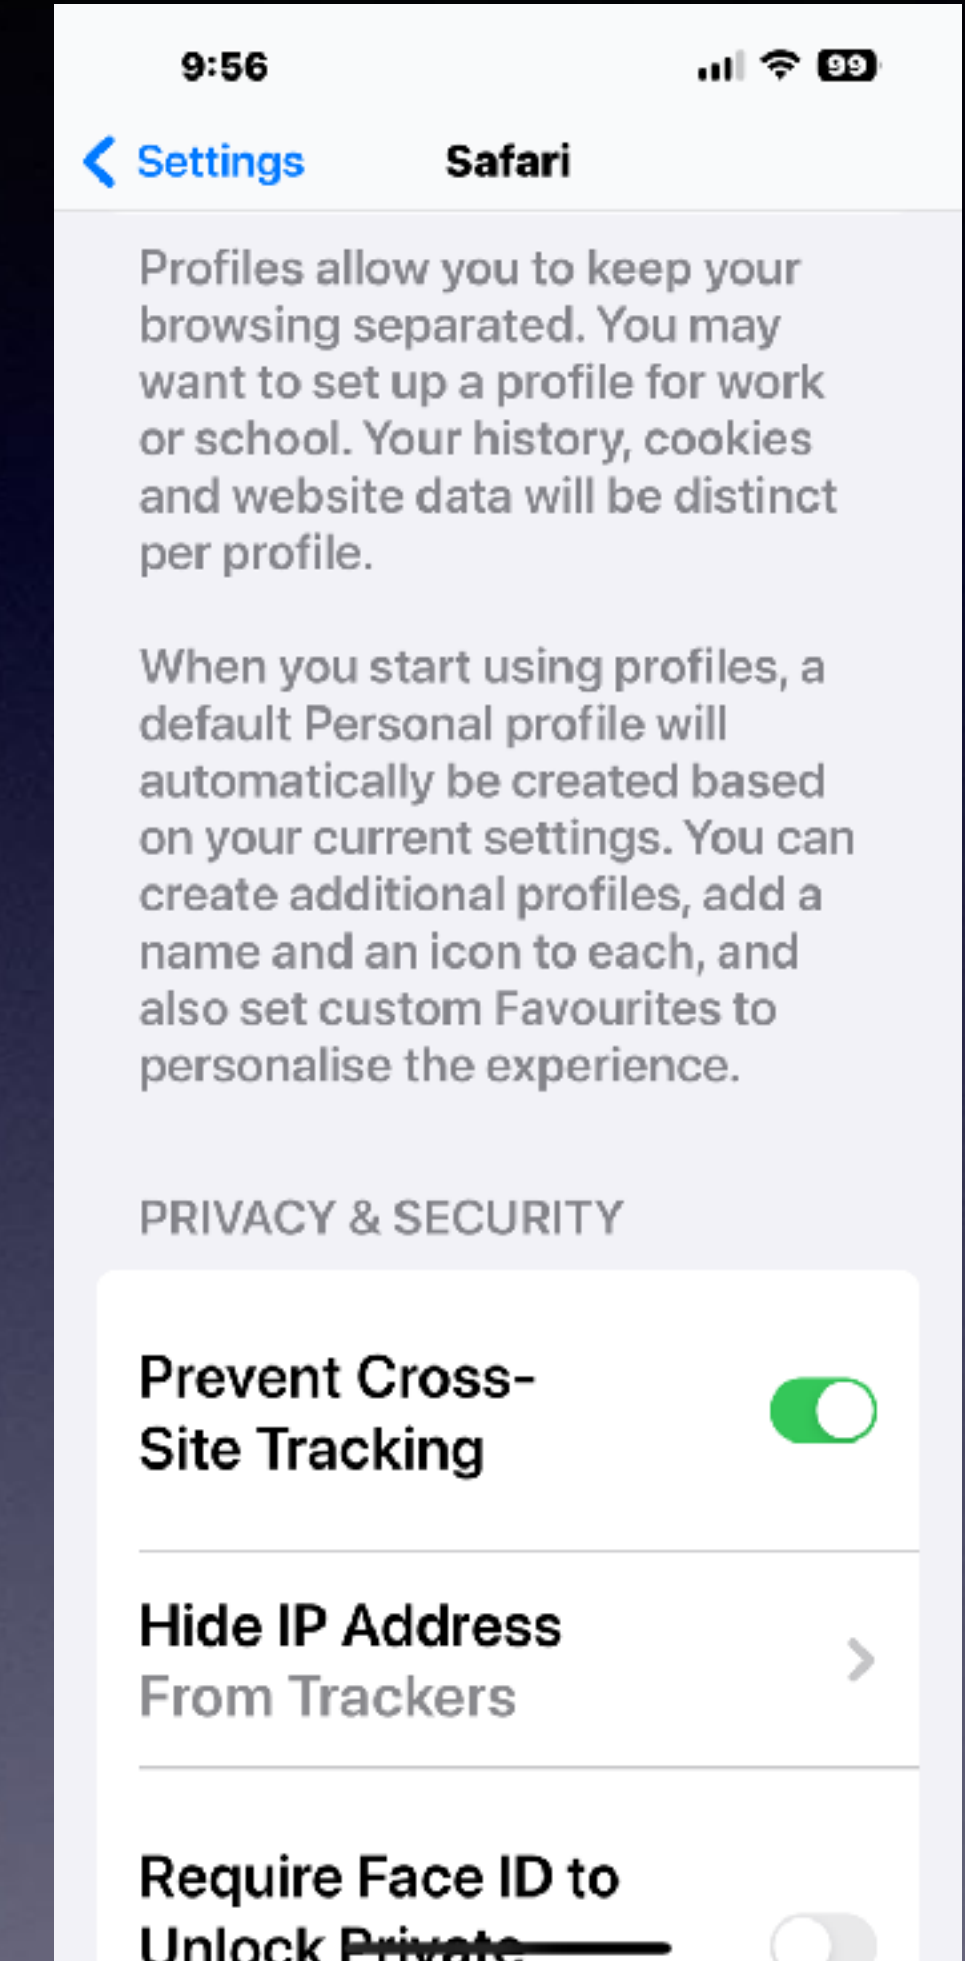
9:56

99

Settings Safari

Profiles allow you to keep your browsing separated. You may want to set up a profile for work or school. Your history, cookies and website data will be distinct per profile.

When you start using profiles, a default Personal profile will automatically be created based on your current settings. You can create additional profiles, add a name and an icon to each, and also set custom Favourites to personalise the experience.

PRIVACY & SECURITY

Prevent Cross-Site Tracking

Hide IP Address
From Trackers

Require Face ID to Unlock Private